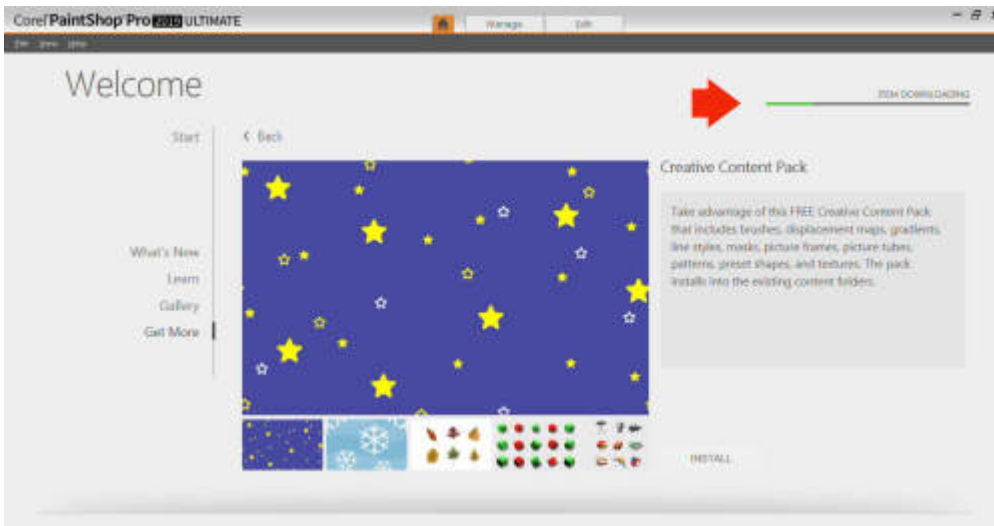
Corel PaintShop Pro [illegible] ULTIMATE

Manage

Edit

File View Help

Welcome

ITEM DOWNLOADING

Start

< Back

What's New

Learn

Gallery

Get More

Creative Content Pack

Take advantage of this FREE Creative Content Pack that includes brushes, displacement maps, gradients, line styles, masks, picture frames, picture tubes, patterns, preset shapes, and textures. The pack installs into the existing content folders.

INSTALL